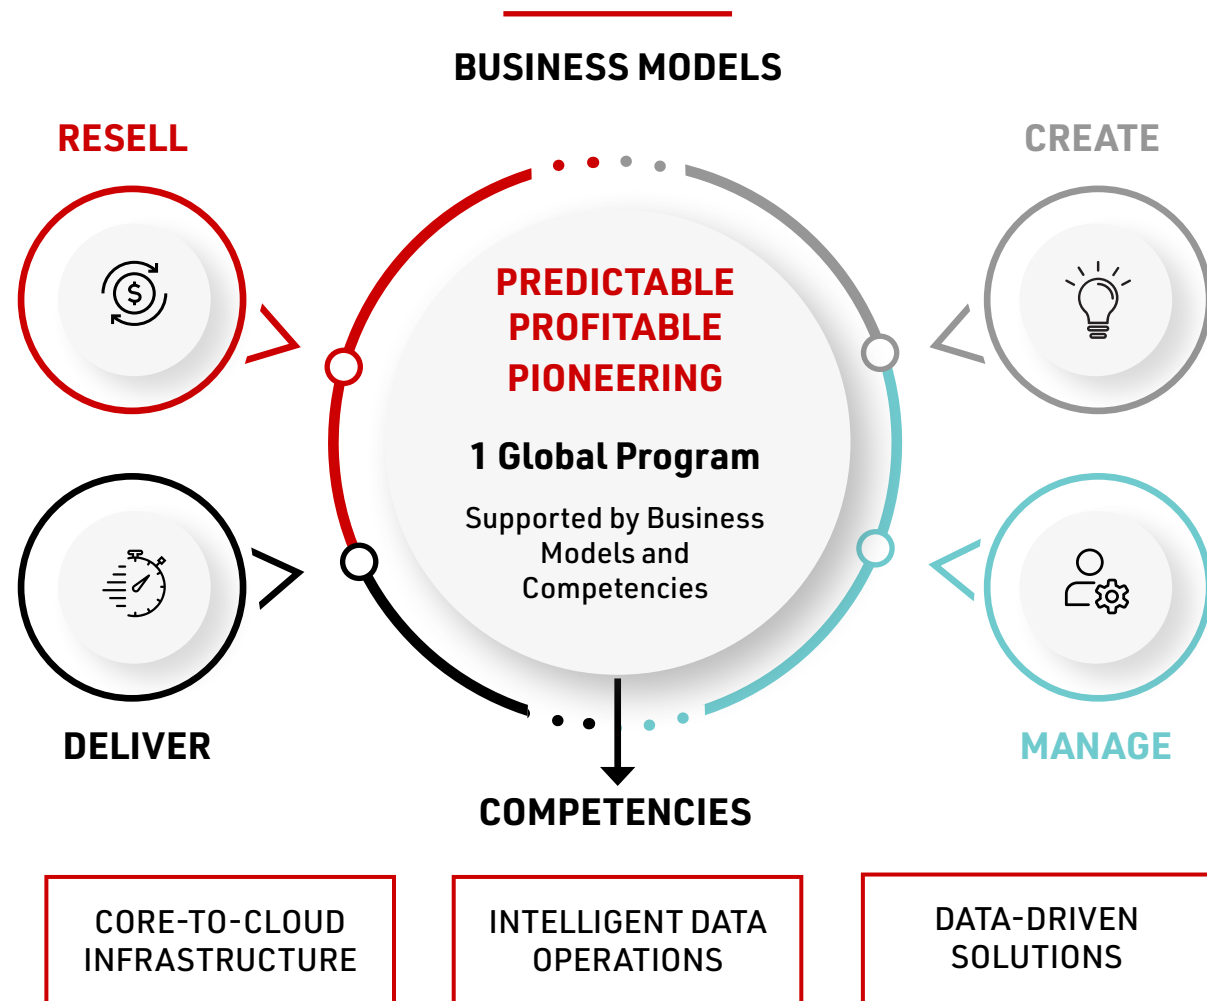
BUSINESS MODELS

RESELL

CREATE

PREDICTABLE
PROFITABLE
PIONEERING

1 Global Program

Supported by Business Models and Competencies

DELIVER

MANAGE

COMPETENCIES

CORE-TO-CLOUD INFRASTRUCTURE

INTELLIGENT DATA OPERATIONS

DATA-DRIVEN SOLUTIONS